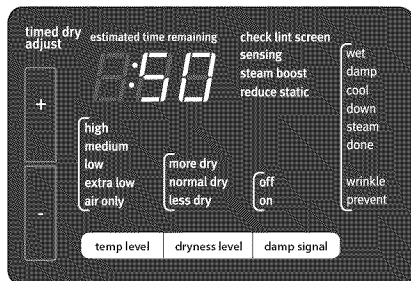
timed dry adjust

estimated time remaining

:50

check lint screen
sensing
steam boost
reduce static

wet
damp
cool
down
steam
done

wrinkle
prevent

+

-

high
medium
low
extra low
air only

more dry
normal dry
less dry

off
on

temp level | dryness level | damp signal